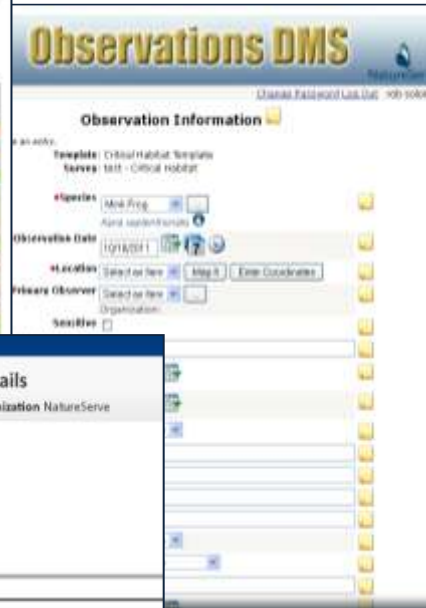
Observations DMS

NatureServe

Change Password Log Out rob solo

Observation Information

e an entry.

Template: Critical Habitat Template
Survey: test - Critical Habitat

*Species Mink Frog
Rana septentrionalis

Observation Date 10/18/2011

*Location Select an Item Map It Enter Coordinates

Primary Observer Select an Item
Organization:

Sensitive

ails
ization NatureServe